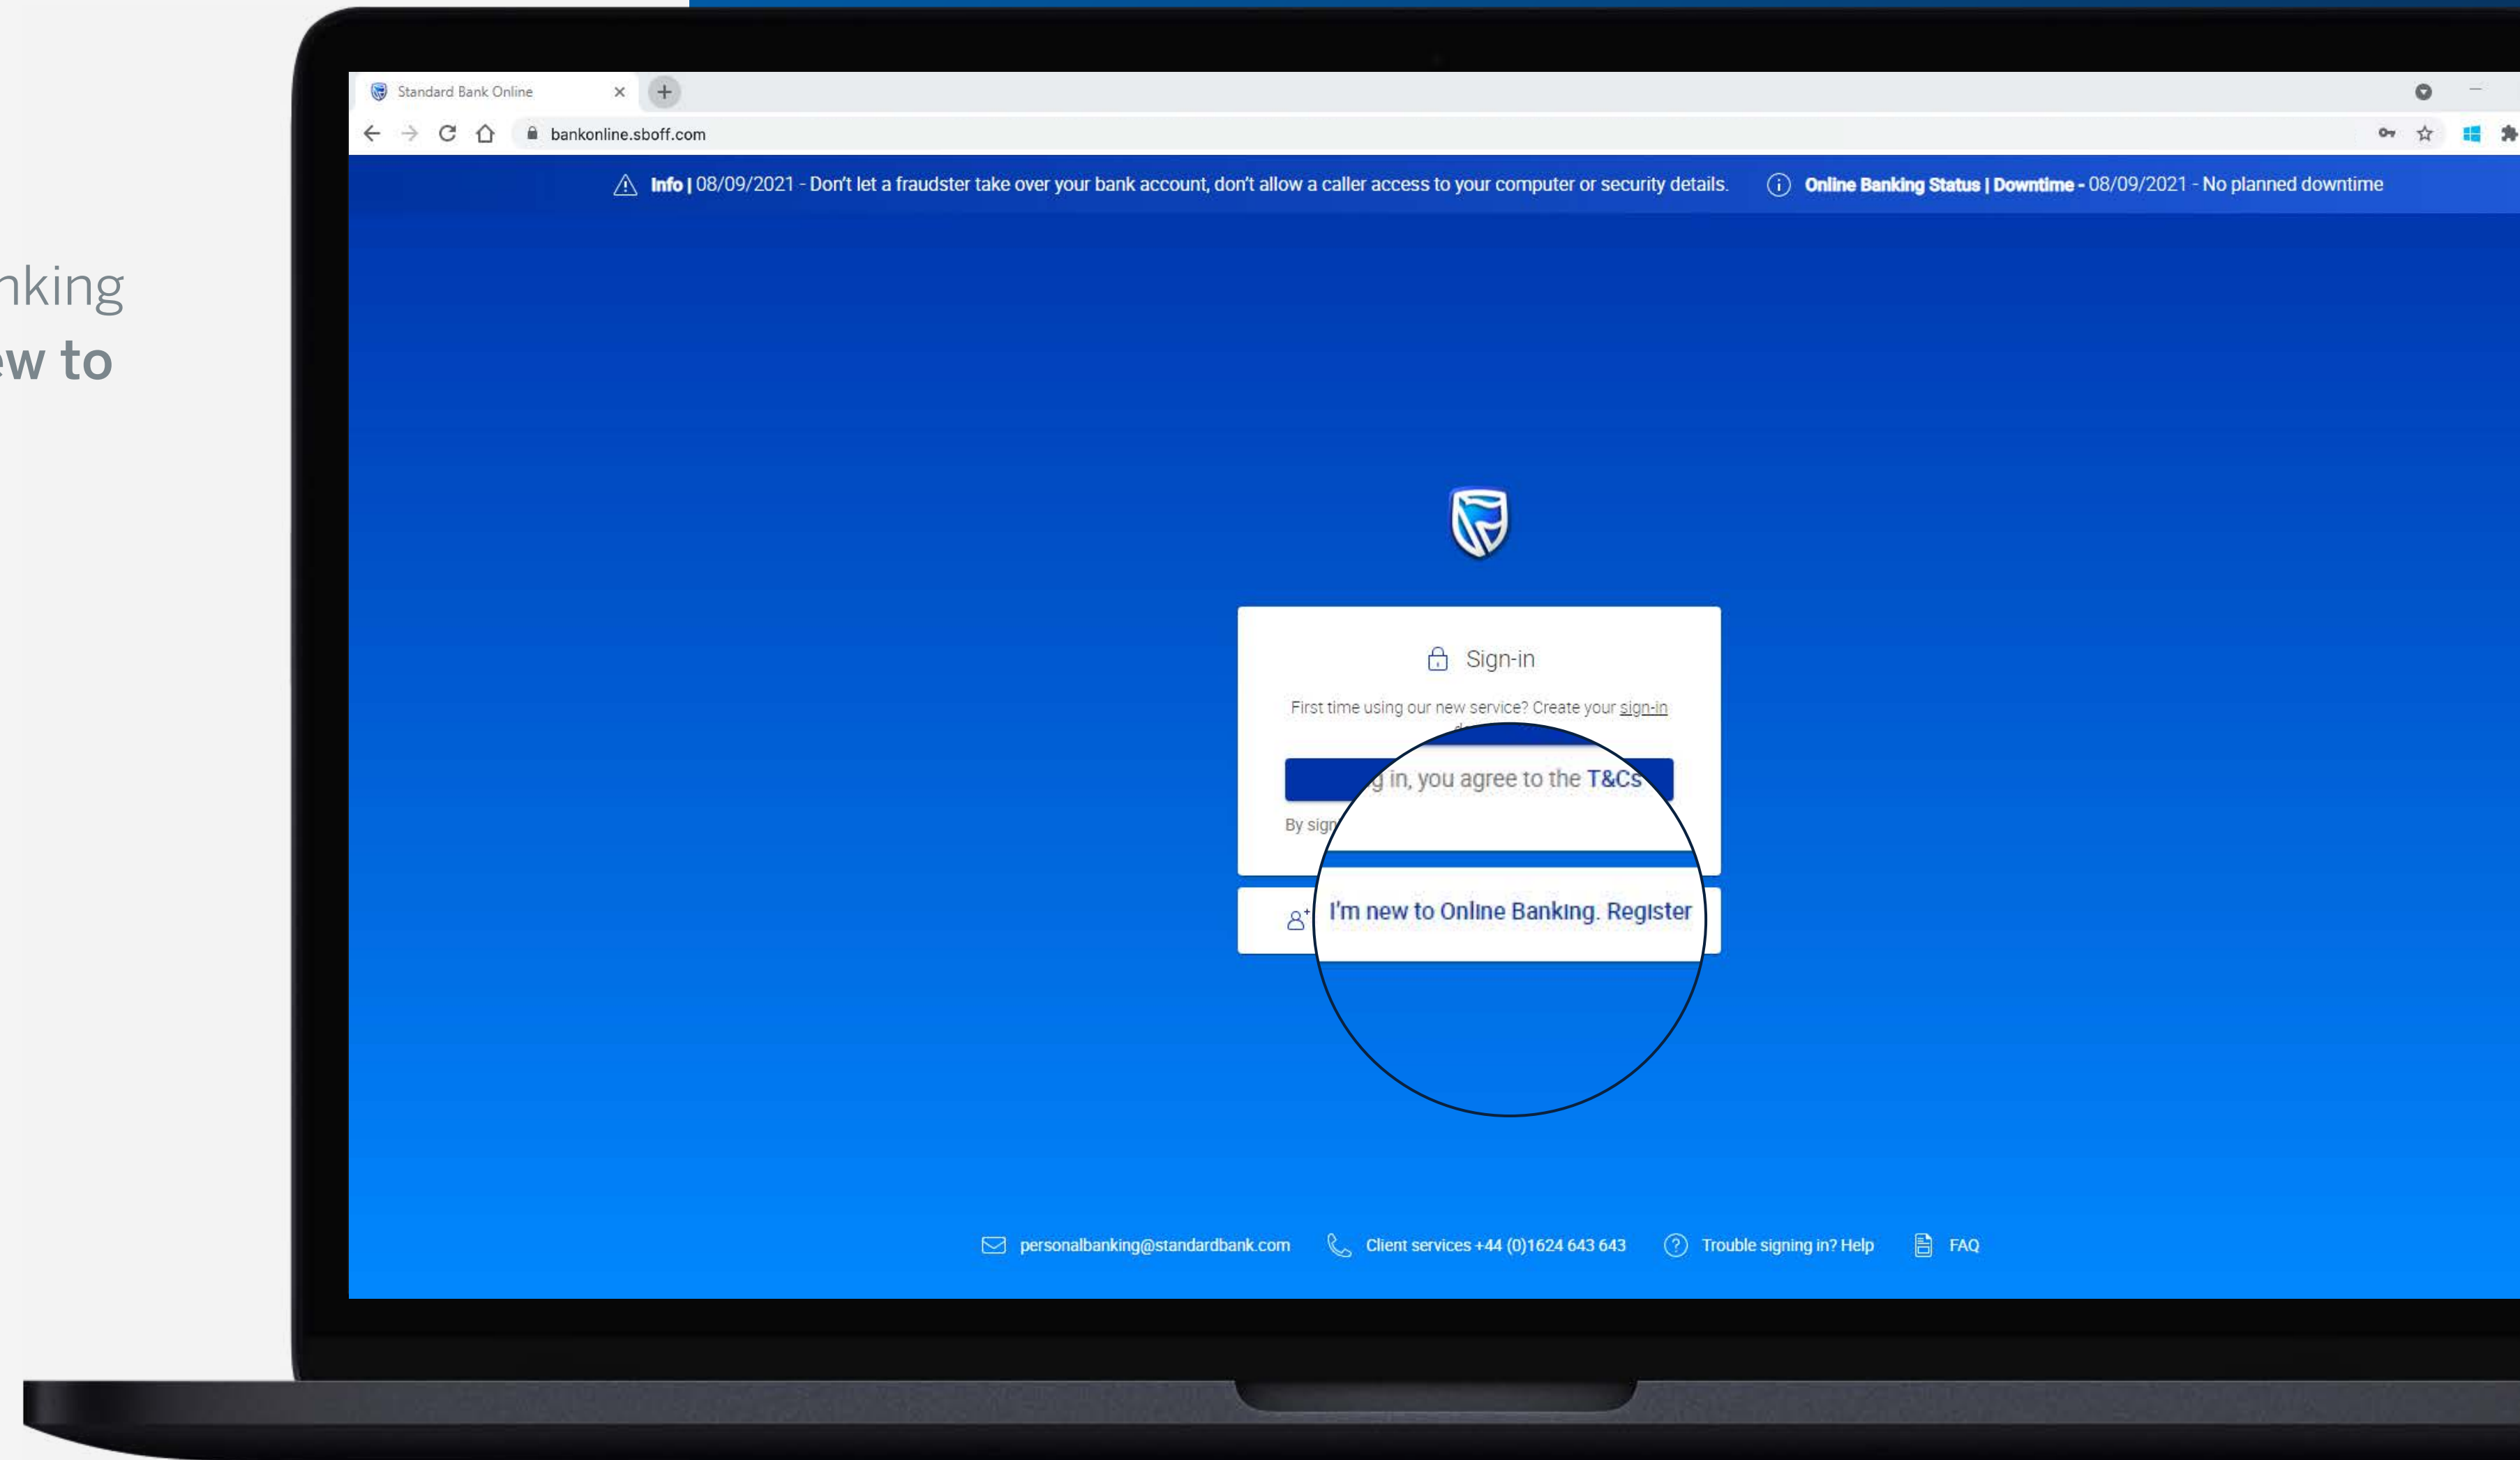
nking
w to

Standard Bank Online

bankonline.sboff.com

Info | 08/09/2021 - Don't let a fraudster take over your bank account, don't allow a caller access to your computer or security details.

Online Banking Status | Downtime - 08/09/2021 - No planned downtime

Sign-in

First time using our new service? Create your sign-in

g in, you agree to the T&Cs

By sign

I'm new to Online Banking. Register

personalbanking@standardbank.com

Client services +44 (0)1624 643 643

Trouble signing in? Help

FAQ